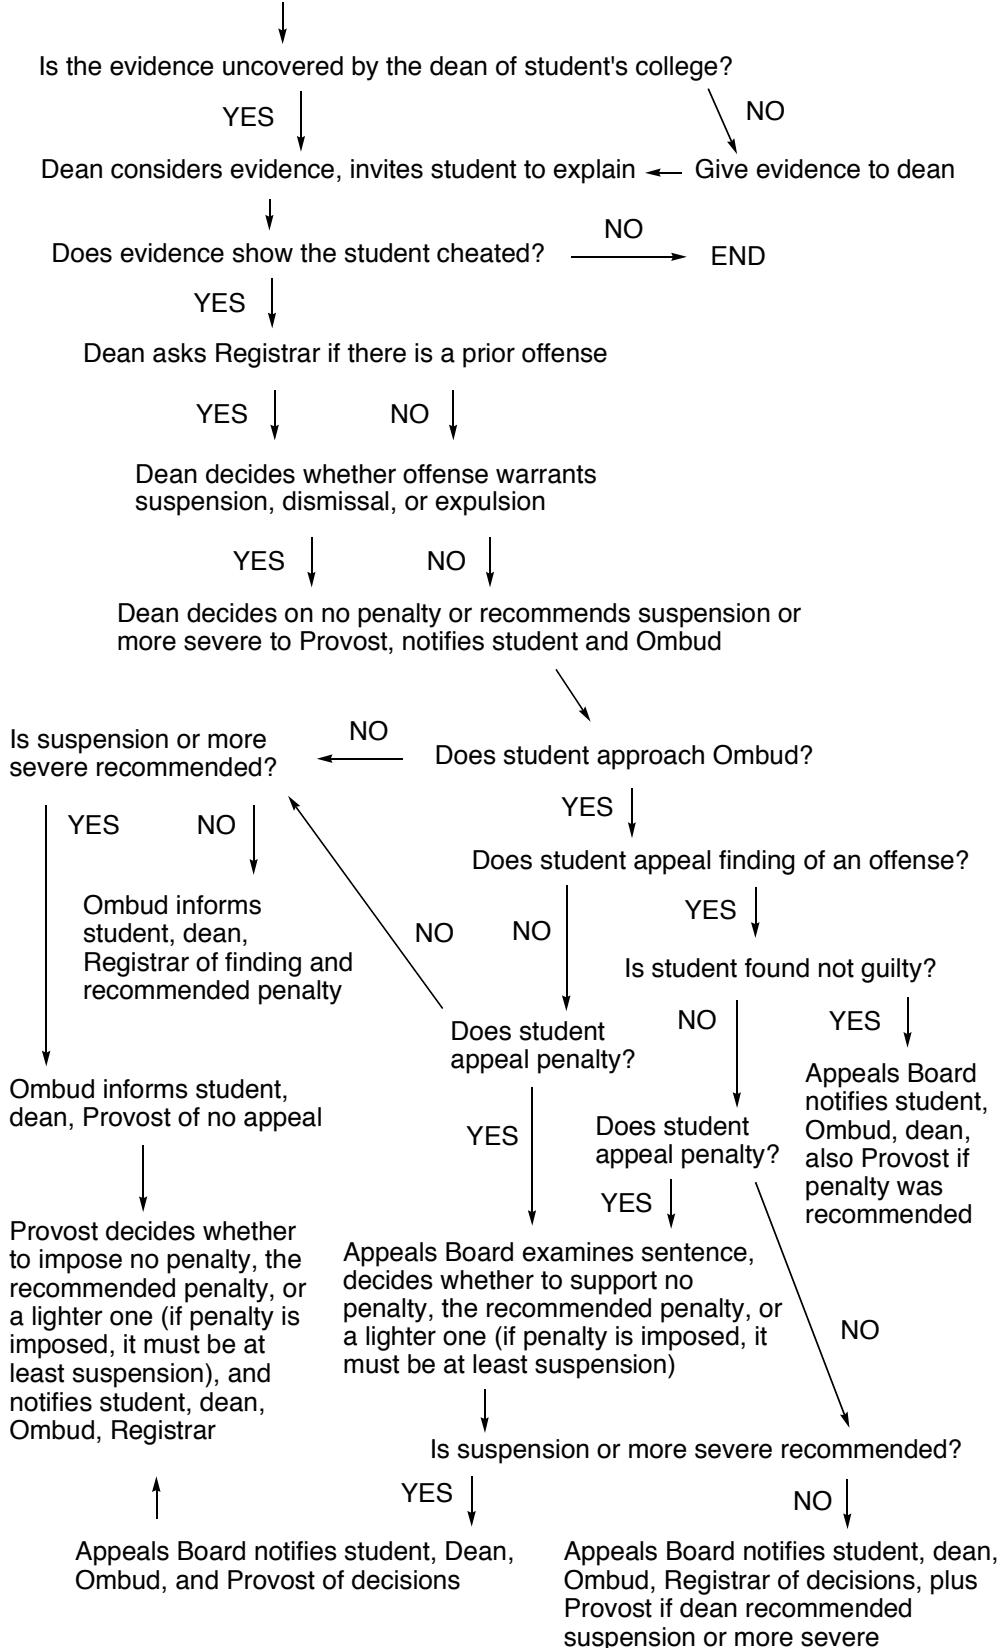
Is the evidence uncovered by the dean of student's college?

YES

NO

Dean considers evidence, invites student to explain

Give evidence to dean

Does evidence show the student cheated?

NO

END

YES

Dean asks Registrar if there is a prior offense

YES

NO

Dean decides whether offense warrants suspension, dismissal, or expulsion

YES

NO

Dean decides on no penalty or recommends suspension or more severe to Provost, notifies student and Ombud

Is suspension or more severe recommended?

NO

Does student approach Ombud?

YES

NO

Ombud informs student, dean, Registrar of finding and recommended penalty

YES

Does student appeal finding of an offense?

NO

NO

YES

Is student found not guilty?

Does student appeal penalty?

NO

YES

Ombud informs student, dean, Provost of no appeal

Appeals Board notifies student, Ombud, dean, also Provost if penalty was recommended

YES

Does student appeal penalty?

YES

Provost decides whether to impose no penalty, the recommended penalty, or a lighter one (if penalty is imposed, it must be at least suspension), and notifies student, dean, Ombud, Registrar

Appeals Board examines sentence, decides whether to support no penalty, the recommended penalty, or a lighter one (if penalty is imposed, it must be at least suspension)

NO

Is suspension or more severe recommended?

YES

NO

Appeals Board notifies student, Dean, Ombud, and Provost of decisions

Appeals Board notifies student, dean, Ombud, Registrar of decisions, plus Provost if dean recommended suspension or more severe